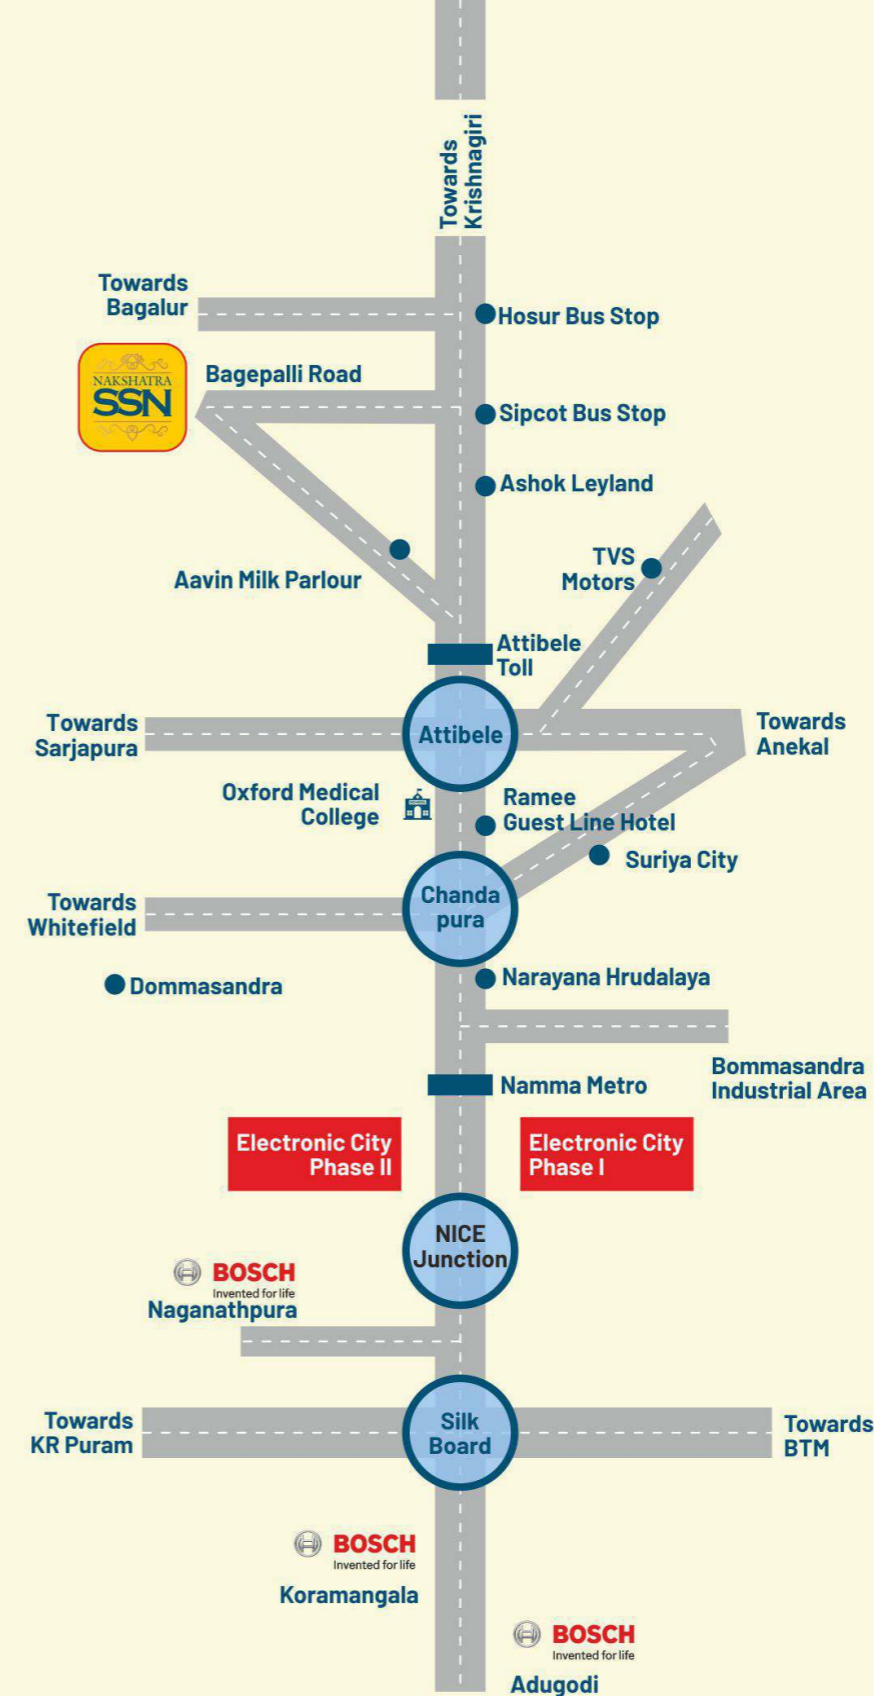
Towards Krishnagiri

Towards Bagalur

Hosur Bus Stop

NAKSHATRA SSN

Bagepalli Road

Sipcot Bus Stop

Ashok Leyland

TVS Motors

Aavin Milk Parlour

Attibele Toll

Towards Sarjapura

Attibele

Towards Anekal

Oxford Medical College

Ramee Guest Line Hotel

Suriya City

Towards Whitefield

Chanda pura

Dommasandra

Narayana Hrudalaya

Bommasandra Industrial Area

Namma Metro

Electronic City Phase II

Electronic City Phase I

NICE Junction

BOSCH
Invented for life
Naganathpura

Towards KR Puram

Silk Board

Towards BTM

BOSCH
Invented for life
Koramangala

BOSCH
Invented for life
Adugodi